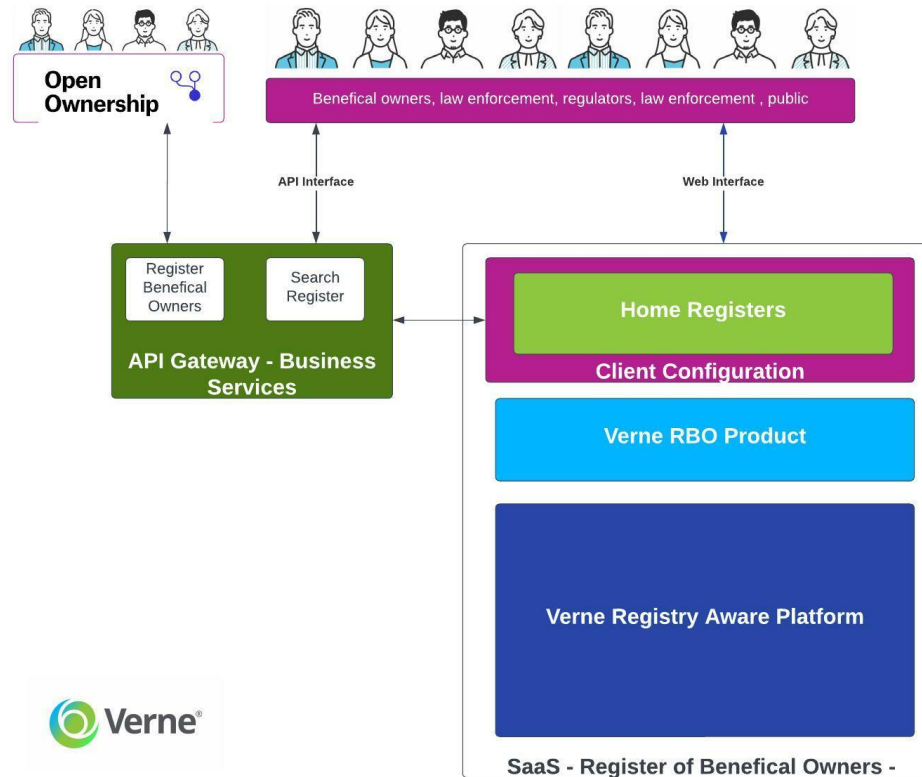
Open Ownership

Benefical owners, law enforcement, regulators, law enforcement , public

API Interface

Web Interface

Register Benefical Owners

Search Register

API Gateway - Business Services

Home Registers

Client Configuration

Verne RBO Product

Verne Registry Aware Platform

Verne®

SaaS - Register of Benefical Owners -